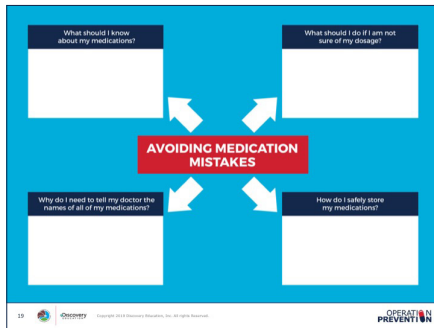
What should I know about my medications?

What should I do if I am not sure of my dosage?

AVOIDING MEDICATION MISTAKES

Why do I need to tell my doctor the names of all of my medications?

How do I safely store my medications?

19

Discovery EDUCATION

Copyright 2016 Discovery Education, Inc. All rights Reserved.

OPERATION PREVENTION